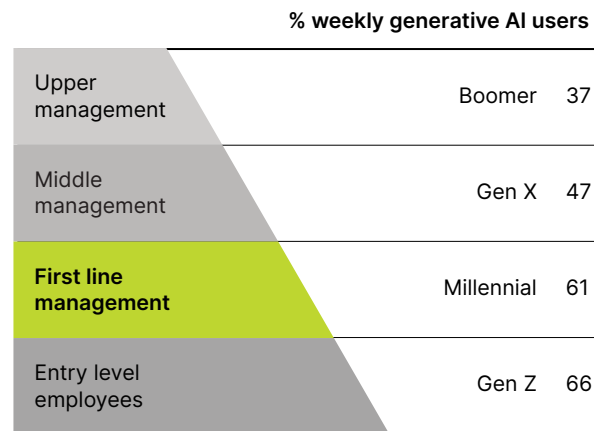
% weekly generative AI users

| | | |
|---|---|---|
| Upper management | Boomer | 37 |
| Middle management | Gen X | 47 |
| **First line management** | Millennial | 61 |
| Entry level employees | Gen Z | 66 |